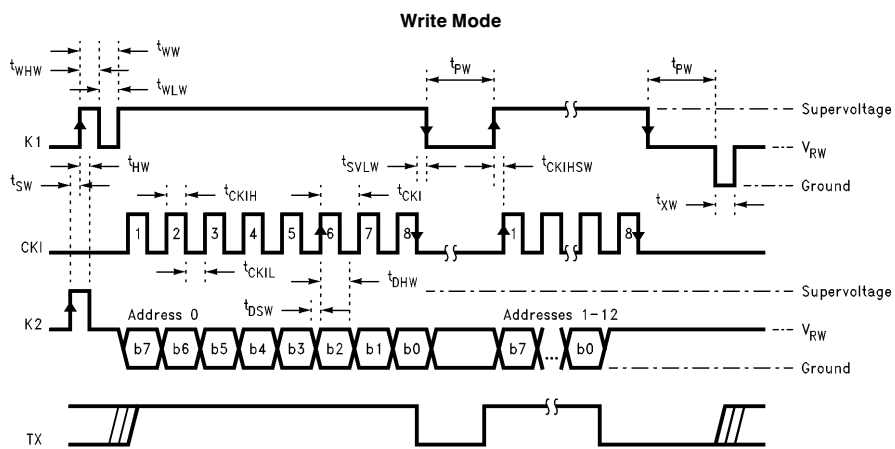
Write Mode

$t_{WW}$
$t_{WHW}$
$t_{WLW}$
$t_{PW}$
$t_{PW}$
Supervoltage
K1
$V_{RW}$
$t_{SVLW}$
$t_{CKIHSW}$
$t_{HW}$
Ground
$t_{SW}$
$t_{CKIH}$
$t_{CKI}$
$t_{XW}$
CKI
1 2 3 4 5 6 7 8
1
8
$t_{CKIL}$
$t_{DHW}$
$t_{DSW}$
Supervoltage
K2
Address 0
Addresses 1-12
$V_{RW}$
b7 b6 b5 b4 b3 b2 b1 b0
b7 ... b0
Ground
TX